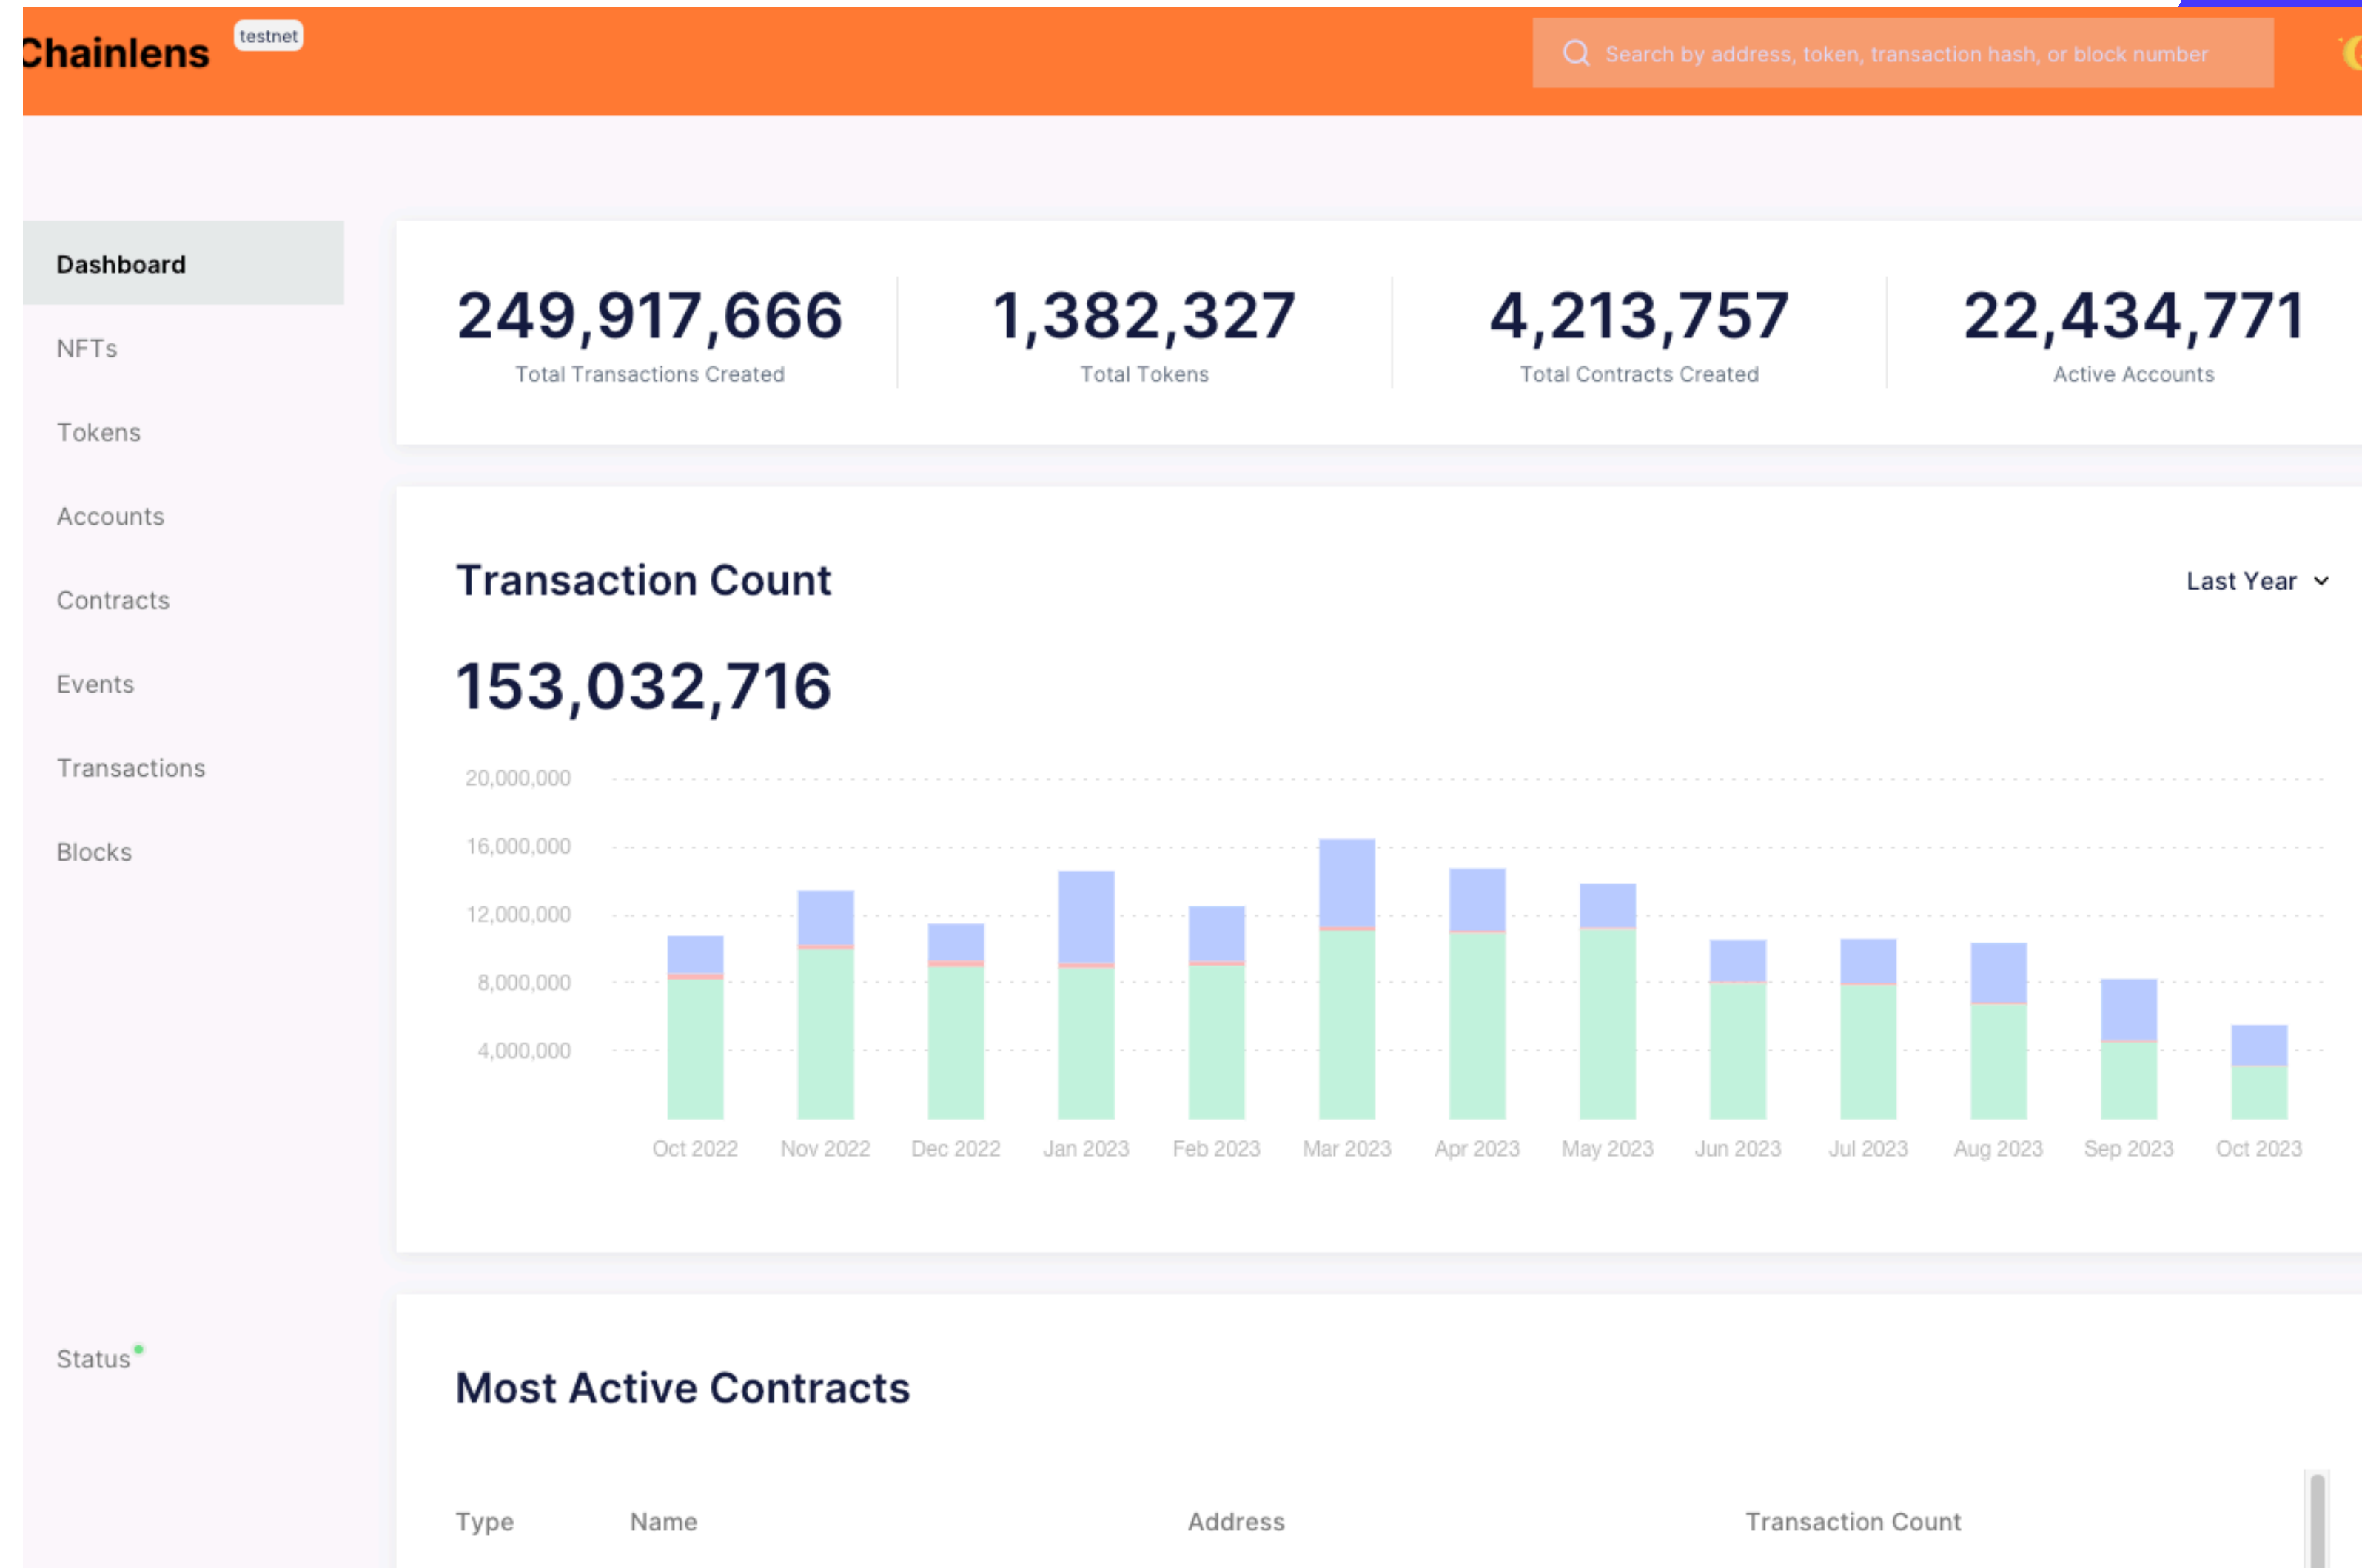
Chainlens testnet

Search by address, token, transaction hash, or block number

Dashboard

NFTs

Tokens

Accounts

Contracts

Events

Transactions

Blocks

Status

249,917,666
Total Transactions Created

1,382,327
Total Tokens

4,213,757
Total Contracts Created

22,434,771
Active Accounts

Transaction Count

Last Year

153,032,716

20,000,000
16,000,000
12,000,000
8,000,000
4,000,000

Oct 2022 Nov 2022 Dec 2022 Jan 2023 Feb 2023 Mar 2023 Apr 2023 May 2023 Jun 2023 Jul 2023 Aug 2023 Sep 2023 Oct 2023

Most Active Contracts

| Type | Name | Address | Transaction Count |
|---|---|---|---|